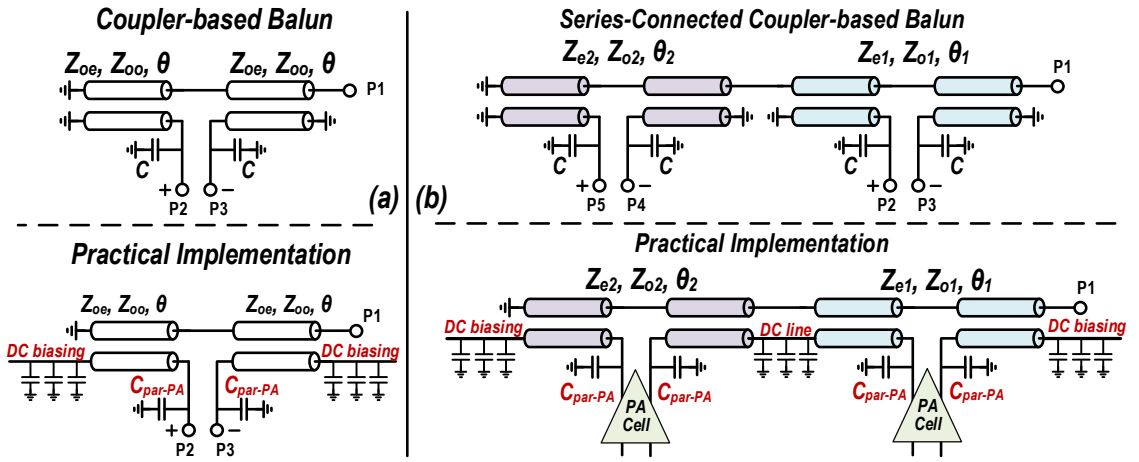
Coupler-based Balun

$Z_{oe}$, $Z_{oo}$, $\theta$ $Z_{oe}$, $Z_{oo}$, $\theta$ P1

C C

+ P2 − P3

(a)

Practical Implementation

$Z_{oe}$, $Z_{oo}$, $\theta$ $Z_{oe}$, $Z_{oo}$, $\theta$ P1

DC biasing DC biasing

$C_{par\text{-}PA}$ $C_{par\text{-}PA}$

+ P2 − P3

Series-Connected Coupler-based Balun

$Z_{e2}$, $Z_{o2}$, $\theta_2$ $Z_{e1}$, $Z_{o1}$, $\theta_1$ P1

C C C C

+ P5 − P4 + P2 − P3

(b)

Practical Implementation

$Z_{e2}$, $Z_{o2}$, $\theta_2$ $Z_{e1}$, $Z_{o1}$, $\theta_1$ P1

DC biasing DC line DC biasing

$C_{par\text{-}PA}$ PA Cell $C_{par\text{-}PA}$ $C_{par\text{-}PA}$ PA Cell $C_{par\text{-}PA}$